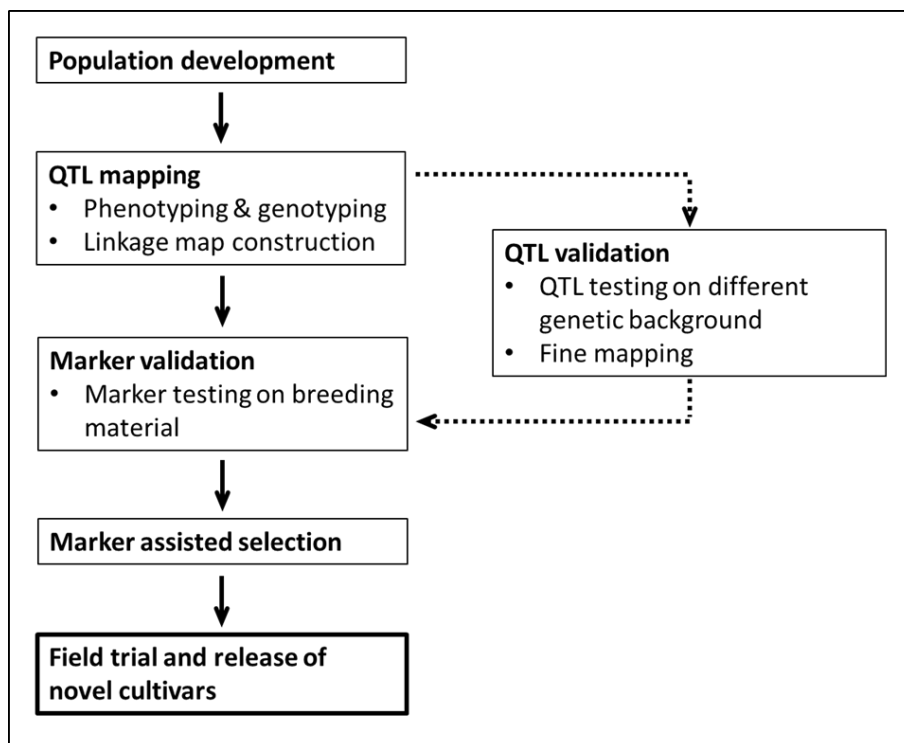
Population development

QTL mapping
• Phenotyping & genotyping
• Linkage map construction

QTL validation
• QTL testing on different genetic background
• Fine mapping

Marker validation
• Marker testing on breeding material

Marker assisted selection

Field trial and release of novel cultivars